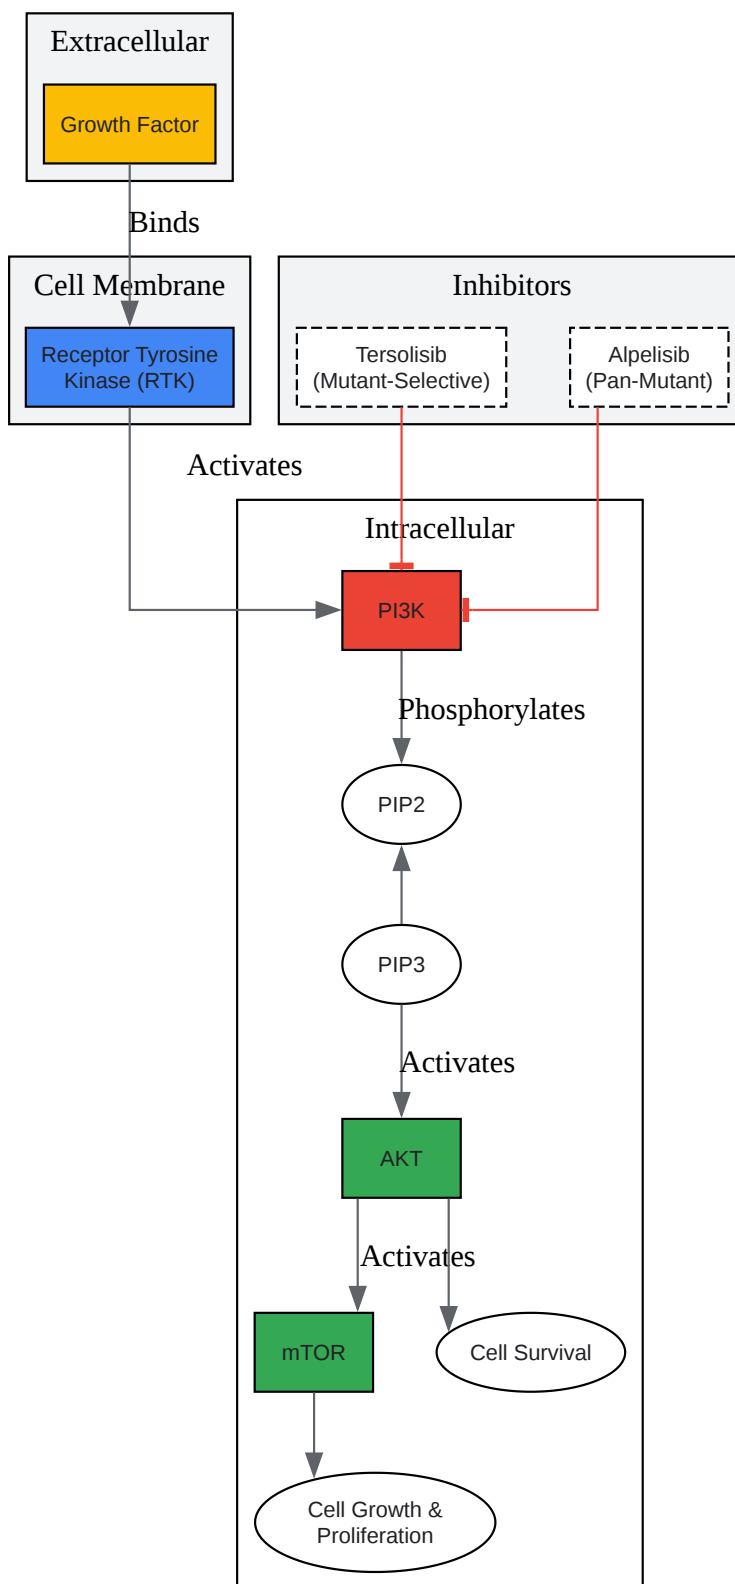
Extracellular

Growth Factor

Binds

Cell Membrane

Receptor Tyrosine Kinase (RTK)

Inhibitors

Tersolisib (Mutant-Selective)

Alpelisib (Pan-Mutant)

Activates

Intracellular

PI3K

Phosphorylates

PIP2

PIP3

Activates

AKT

Activates

mTOR

Cell Survival

Cell Growth & Proliferation